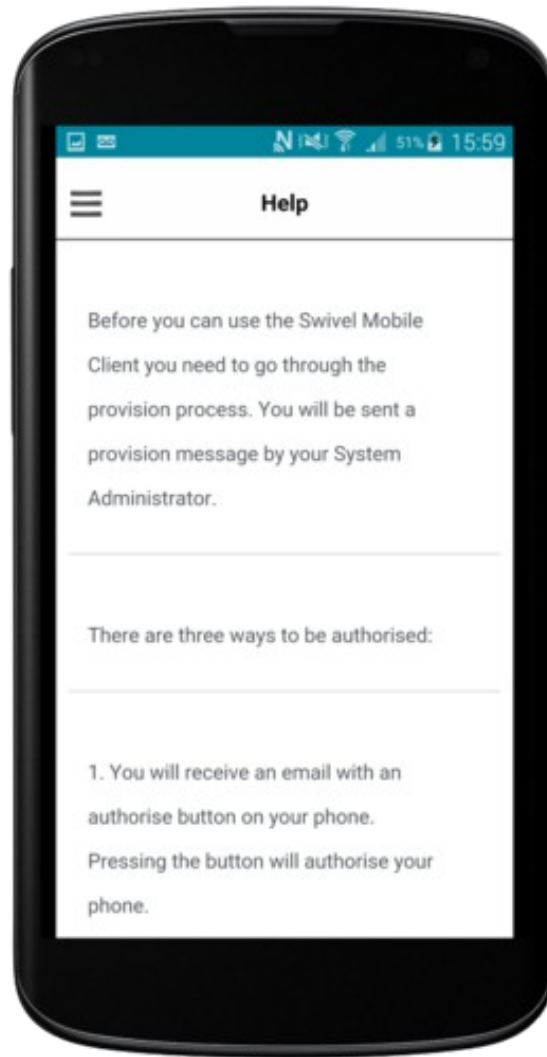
51% 15:59

Help

Before you can use the Swivel Mobile Client you need to go through the provision process. You will be sent a provision message by your System Administrator.

There are three ways to be authorised:

1. You will receive an email with an authorise button on your phone. Pressing the button will authorise your phone.